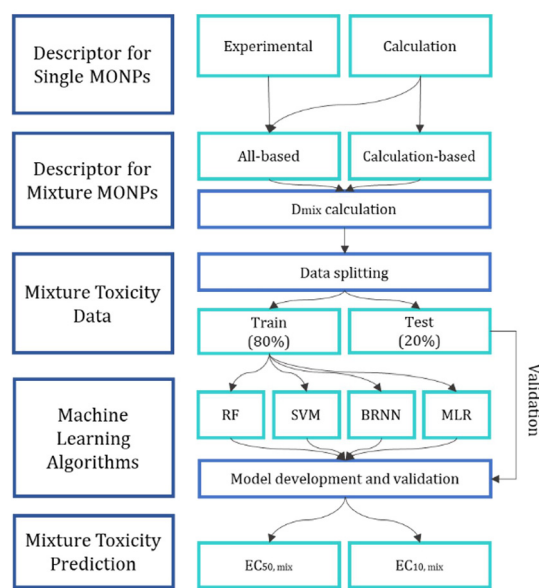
Descriptor for Single MONPs

Experimental

Calculation

Descriptor for Mixture MONPs

All-based

Calculation-based

$D_{mix}$ calculation

Mixture Toxicity Data

Data splitting

Train (80%)

Test (20%)

Validation

Machine Learning Algorithms

RF

SVM

BRNN

MLR

Model development and validation

Mixture Toxicity Prediction

$EC_{50,\ mix}$

$EC_{10,\ mix}$